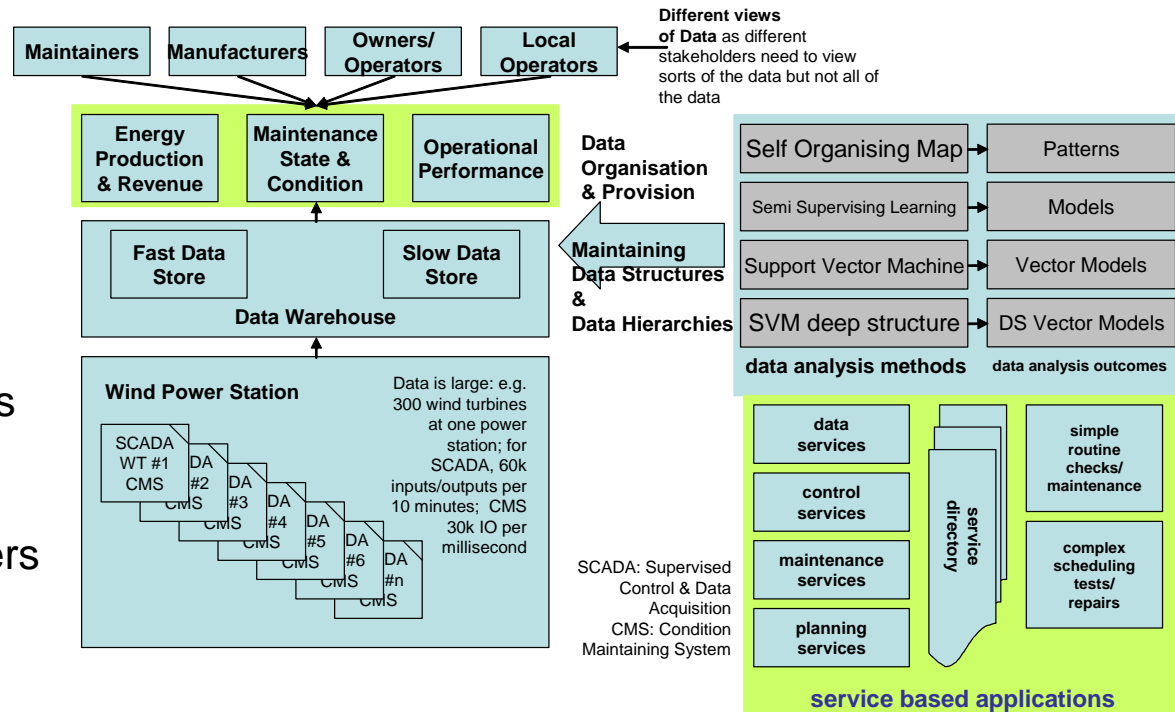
Maintainers
Manufacturers
Owners/ Operators
Local Operators

Different views of Data as different stakeholders need to view sorts of the data but not all of the data

Energy Production & Revenue
Maintenance State & Condition
Operational Performance

Data Organisation & Provision

Fast Data Store
Slow Data Store
Data Warehouse

Maintaining Data Structures & Data Hierarchies

Self Organising Map
Patterns
Semi Supervising Learning
Models
Support Vector Machine
Vector Models
SVM deep structure
DS Vector Models
data analysis methods
data analysis outcomes

s

ers

Wind Power Station

SCADA WT #1 CMS
DA #2 CMS
DA #3 CMS
DA #4 CMS
DA #5 CMS
DA #6 CMS
DA #n CMS

Data is large: e.g. 300 wind turbines at one power station; for SCADA, 60k inputs/outputs per 10 minutes; CMS 30k IO per millisecond

SCADA: Supervised Control & Data Acquisition
CMS: Condition Maintaining System

data services
control services
maintenance services
planning services
service directory
simple routine checks/ maintenance
complex scheduling tests/ repairs

service based applications